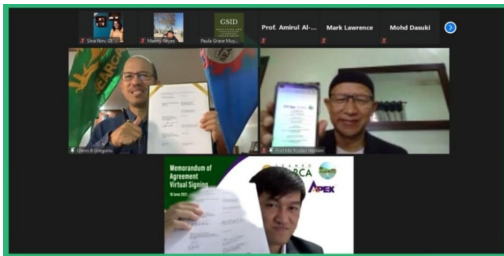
Shie Rev. SE... Manny Reyes Paula Grace Muy... GSID Prof. Amirul Al-... Mark Lawrence Mohd Dasuki

Glenn B Gregorio

Prof Dr Mohd Roslan Mohd Nor

Memorandum of Agreement Virtual Signing

SEARCA

APEK